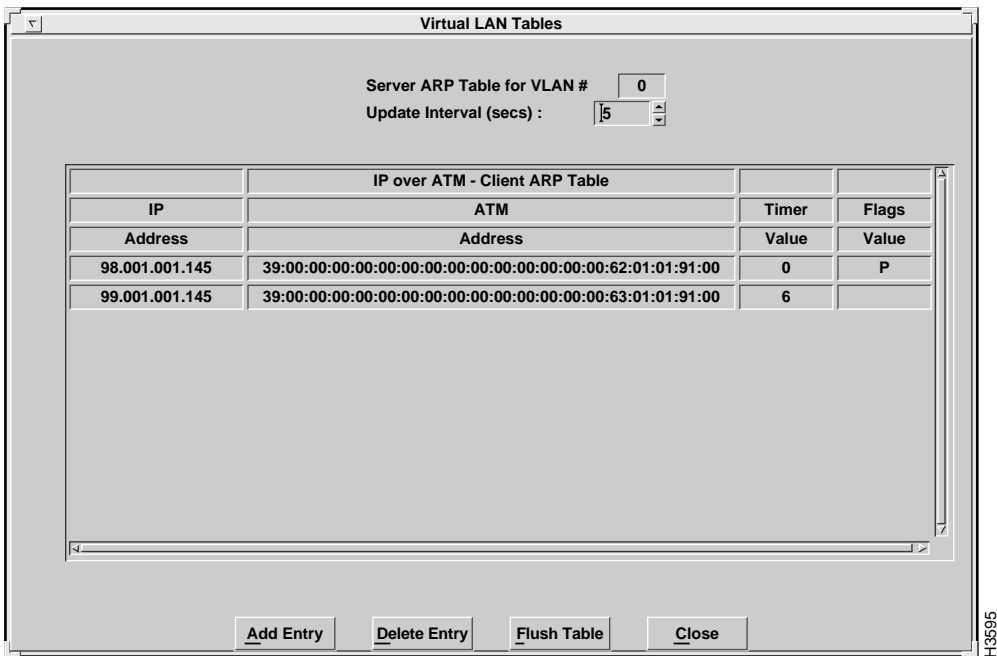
Virtual LAN Tables

Server ARP Table for VLAN # 0
Update Interval (secs) : 5

| | IP over ATM - Client ARP Table | | |
|---|---|---|---|
| IP | ATM | Timer | Flags |
| Address | Address | Value | Value |
| 98.001.001.145 | 39:00:00:00:00:00:00:00:00:00:00:00:00:62:01:01:91:00 | 0 | P |
| 99.001.001.145 | 39:00:00:00:00:00:00:00:00:00:00:00:00:63:01:01:91:00 | 6 | |

Add Entry  Delete Entry  Flush Table  Close

H3595